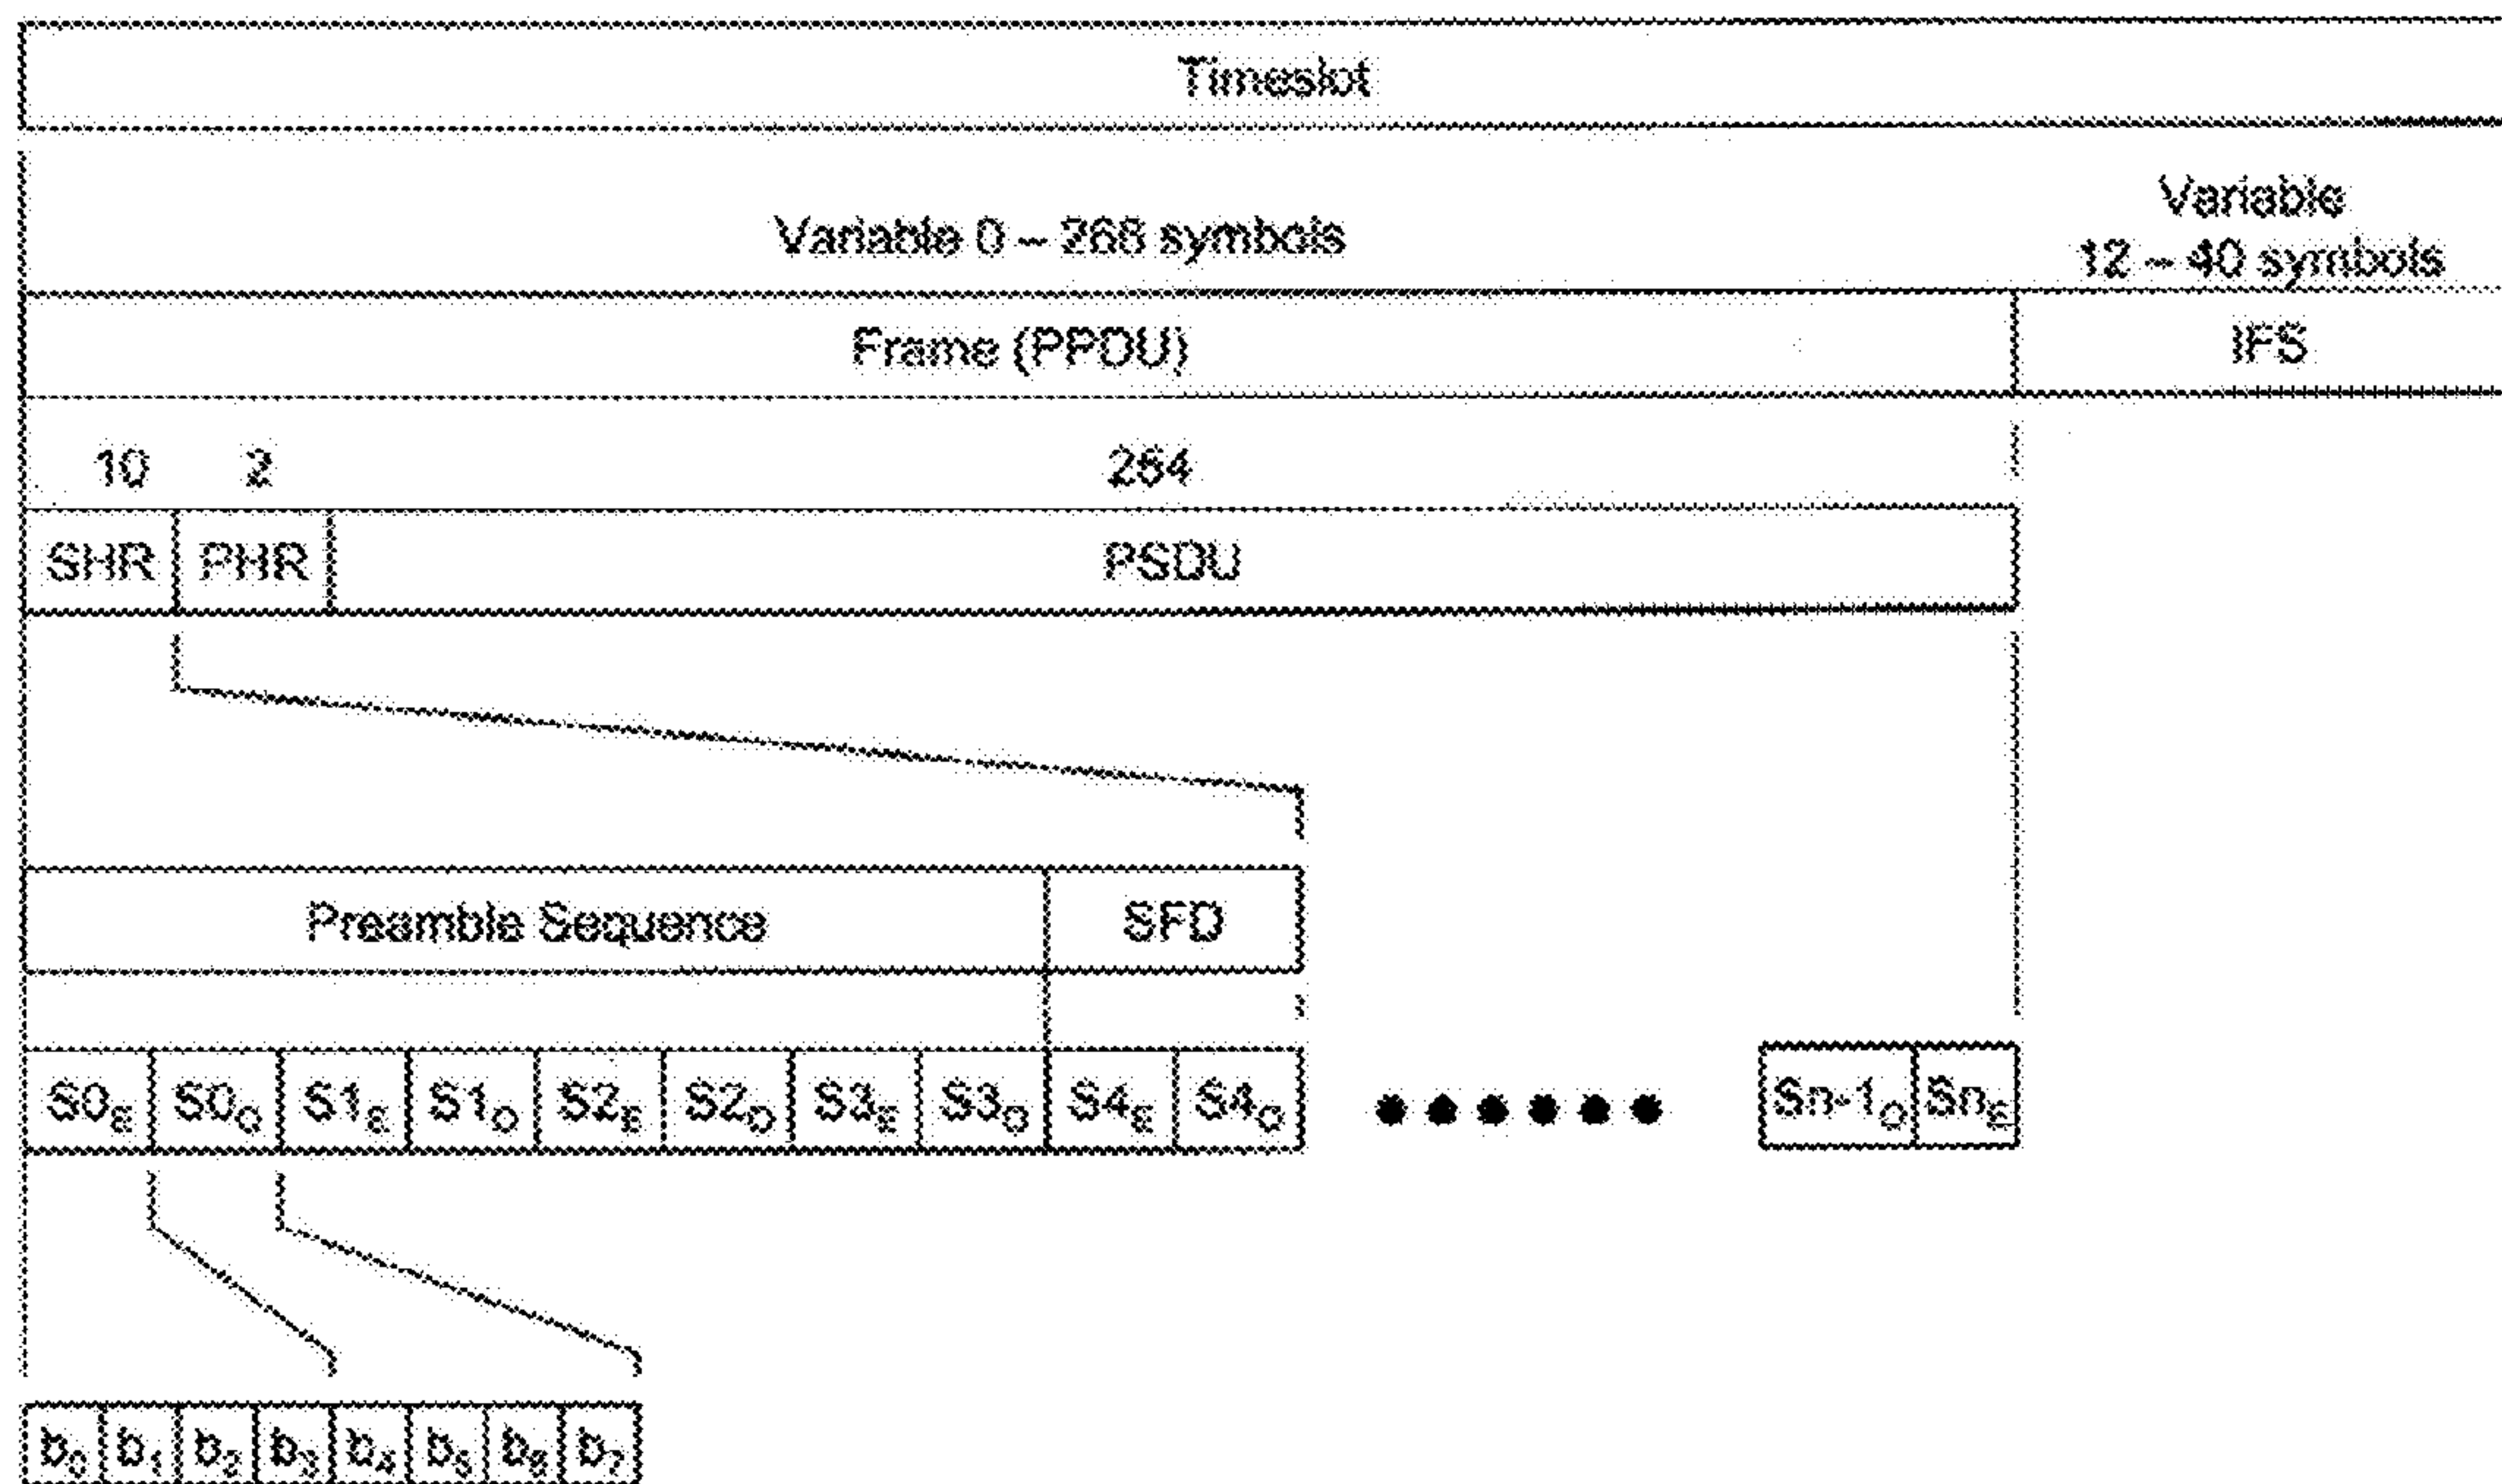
Timeslot

Variable 0 ~ 268 symbols

Variable 12 ~ 40 symbols

Frame (PPDU)

IFS

10 2 254

SHR PHR PSDU

Preamble Sequence SFD

$S0_E$ $S0_O$ $S1_E$ $S1_O$ $S2_E$ $S2_O$ $S3_E$ $S3_O$ $S4_E$ $S4_O$ $Sn\text{-}1_O$ $Sn_E$

$b_0$ $b_1$ $b_2$ $b_3$ $b_4$ $b_5$ $b_6$ $b_7$